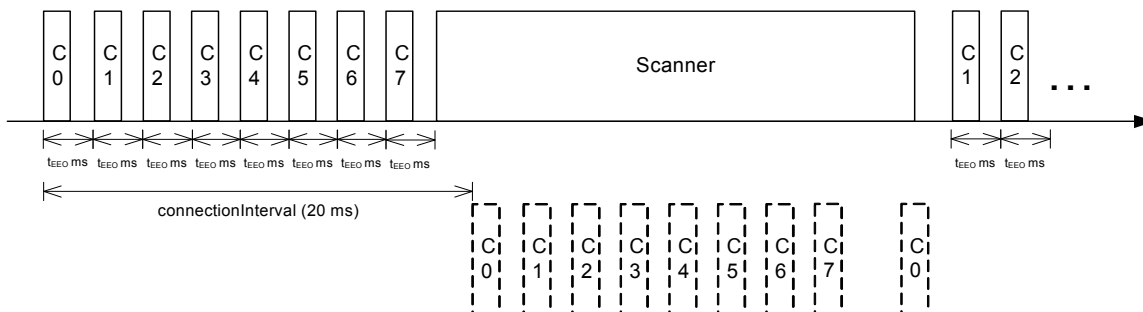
C 0 | C 1 | C 2 | C 3 | C 4 | C 5 | C 6 | C 7 | Scanner | C 1 | C 2 ...

$t_{EEO}$ ms $t_{EEO}$ ms $t_{EEO}$ ms $t_{EEO}$ ms $t_{EEO}$ ms $t_{EEO}$ ms $t_{EEO}$ ms $t_{EEO}$ ms

$t_{EEO}$ ms $t_{EEO}$ ms

connectionInterval (20 ms)

C 0 | C 1 | C 2 | C 3 | C 4 | C 5 | C 6 | C 7 | C 0